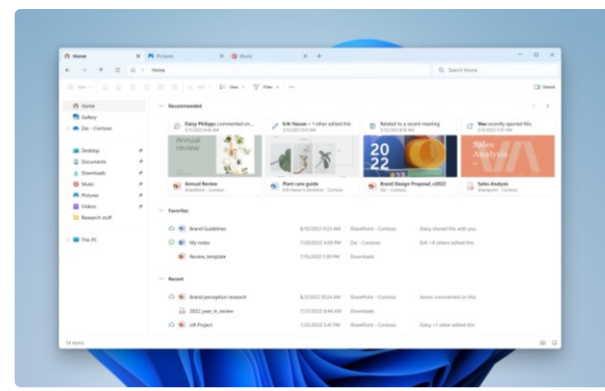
Home × Pictures × Music × +

Home

Search Home

New

View Filter

Details

Home
Gallery
Zac - Contoso

Desktop
Documents
Downloads
Music
Pictures
Videos
Research stuff

This PC

Recommended

Daisy Philipps commented on...
Erik Nason + 1 other edited this
Related to a recent meeting
You recently opened this

Annual review

22 20

Sales Analysis

Annual Review
Plant care guide
Brand Design Proposal_v2022
Sales Analysis

Favorites

Brand Guidelines 8/4/2022 9:23 AM SharePoint · Contoso Daisy shared this with you
My notes 7/25/2022 4:52 PM Zac · Contoso Erik + 5 others edited this
Review_template 7/25/2022 1:59 PM Downloads

Recent

Brand perception research 8/4/2022 10:24 AM SharePoint · Contoso Aaron commented on this
2022_year_in_review 7/27/2022 8:44 AM Downloads
UX Project 7/25/2022 5:41 PM SharePoint · Contoso Daisy + 1 other edited this

14 items